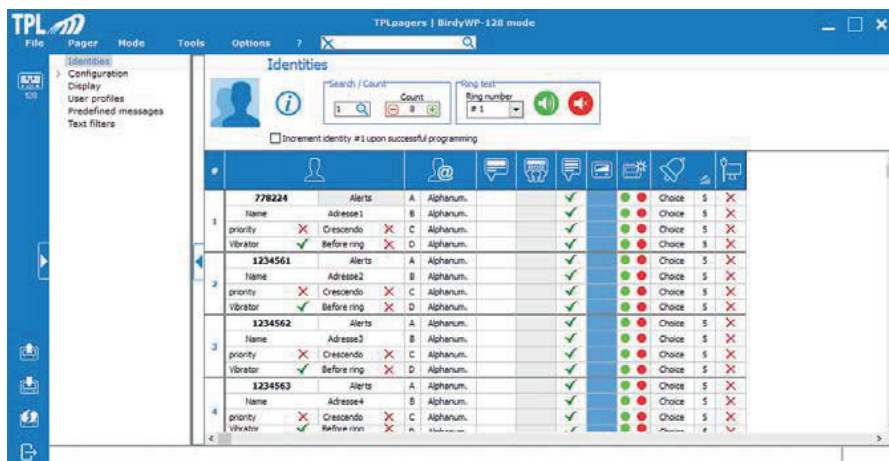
TPL

TPLpagers | BirdyWP-128 mode

File Pager Mode Tools Options ?

128

Identities
Configuration
Display
User profiles
Predefined messages
Text filters

Identities

Search / Count
1
Count
0

Ring test
Ring number
# 1

Increment identity #1 upon successful programming

| # | | | | | | | | | | | | |
|---|---|---|---|---|---|---|---|---|---|---|---|---|
| 1 | 778224 | Alerts | A | Alphanum. | | | ✓ | | | Choice | 5 | ✕ |
| | Name | Adresse1 | B | Alphanum. | | | ✓ | | | Choice | 5 | ✕ |
| | priority ✕ | Crescendo ✕ | C | Alphanum. | | | ✓ | | | Choice | 5 | ✕ |
| | Vibrator ✓ | Before ring ✕ | D | Alphanum. | | | ✓ | | | Choice | 5 | ✕ |
| 2 | 1234561 | Alerts | A | Alphanum. | | | ✓ | | | Choice | 5 | ✕ |
| | Name | Adresse2 | B | Alphanum. | | | ✓ | | | Choice | 5 | ✕ |
| | priority ✕ | Crescendo ✕ | C | Alphanum. | | | ✓ | | | Choice | 5 | ✕ |
| | Vibrator ✓ | Before ring ✕ | D | Alphanum. | | | ✓ | | | Choice | 5 | ✕ |
| 3 | 1234562 | Alerts | A | Alphanum. | | | ✓ | | | Choice | 5 | ✕ |
| | Name | Adresse3 | B | Alphanum. | | | ✓ | | | Choice | 5 | ✕ |
| | priority ✕ | Crescendo ✕ | C | Alphanum. | | | ✓ | | | Choice | 5 | ✕ |
| | Vibrator ✓ | Before ring ✕ | D | Alphanum. | | | ✓ | | | Choice | 5 | ✕ |
| 4 | 1234563 | Alerts | A | Alphanum. | | | ✓ | | | Choice | 5 | ✕ |
| | Name | Adresse4 | B | Alphanum. | | | ✓ | | | Choice | 5 | ✕ |
| | priority ✕ | Crescendo ✕ | C | Alphanum. | | | ✓ | | | Choice | 5 | ✕ |
| | Vibrator ✓ | Before ring ✕ | D | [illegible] | | | ✓ | | | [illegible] | 5 | ✕ |